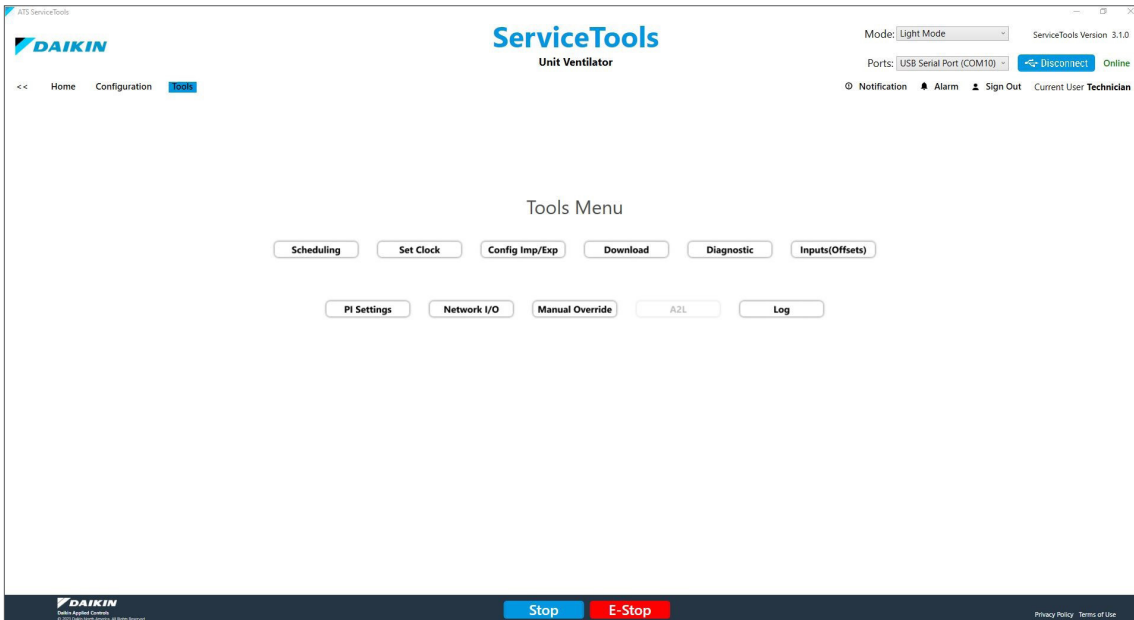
ATS ServiceTools

DAIKIN

ServiceTools
Unit Ventilator

Mode: Light Mode
ServiceTools Version 3.1.0
Ports: USB Serial Port (COM10)
Disconnect
Online

<< Home Configuration Tools

Notification Alarm Sign Out Current User Technician

Tools Menu

Scheduling
Set Clock
Config Imp/Exp
Download
Diagnostic
Inputs(Offsets)

PI Settings
Network I/O
Manual Override
A2L
Log

DAIKIN
Daikin Applied Controls
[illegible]

Stop
E-Stop

Privacy Policy Terms of Use